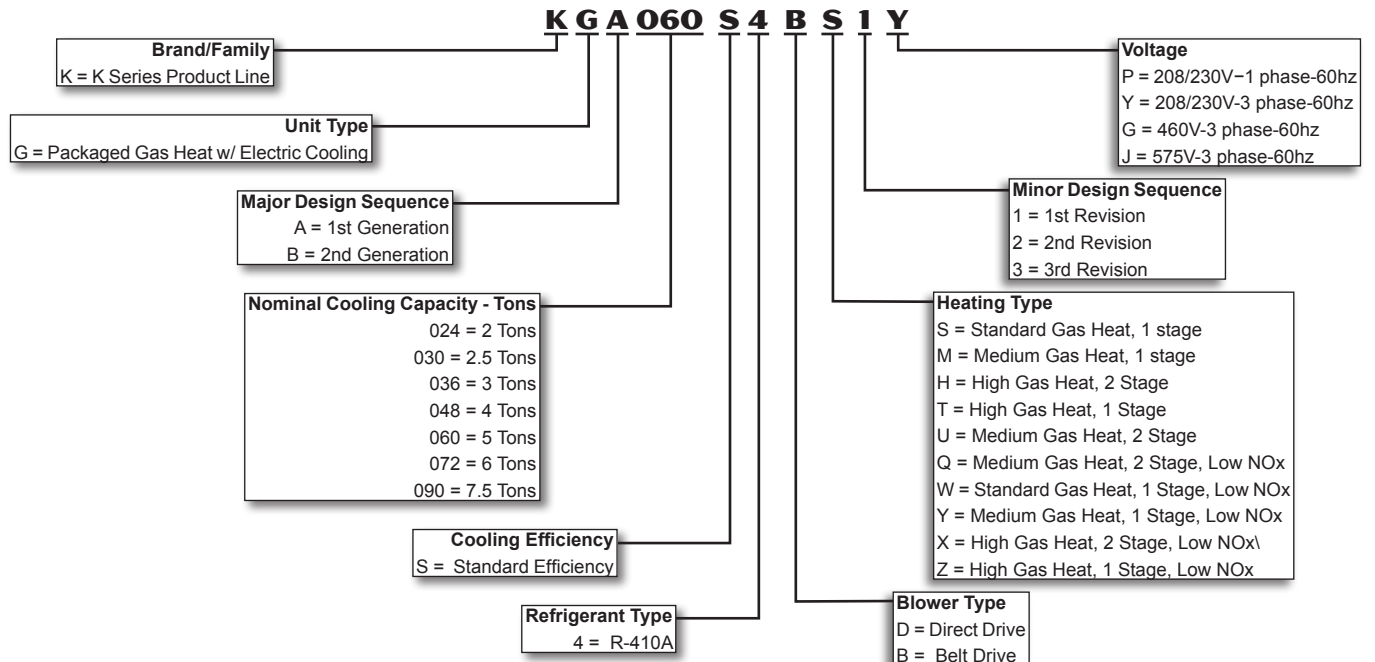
K G A 060 S 4 B S 1 Y

Brand/Family
K = K Series Product Line

Unit Type
G = Packaged Gas Heat w/ Electric Cooling

Major Design Sequence
A = 1st Generation
B = 2nd Generation

Nominal Cooling Capacity - Tons
024 = 2 Tons
030 = 2.5 Tons
036 = 3 Tons
048 = 4 Tons
060 = 5 Tons
072 = 6 Tons
090 = 7.5 Tons

Cooling Efficiency
S = Standard Efficiency

Refrigerant Type
4 = R-410A

Voltage
P = 208/230V−1 phase-60hz
Y = 208/230V-3 phase-60hz
G = 460V-3 phase-60hz
J = 575V-3 phase-60hz

Minor Design Sequence
1 = 1st Revision
2 = 2nd Revision
3 = 3rd Revision

Heating Type
S = Standard Gas Heat, 1 stage
M = Medium Gas Heat, 1 stage
H = High Gas Heat, 2 Stage
T = High Gas Heat, 1 Stage
U = Medium Gas Heat, 2 Stage
Q = Medium Gas Heat, 2 Stage, Low NOx
W = Standard Gas Heat, 1 Stage, Low NOx
Y = Medium Gas Heat, 1 Stage, Low NOx
X = High Gas Heat, 2 Stage, Low NOx\
Z = High Gas Heat, 1 Stage, Low NOx

Blower Type
D = Direct Drive
B = Belt Drive